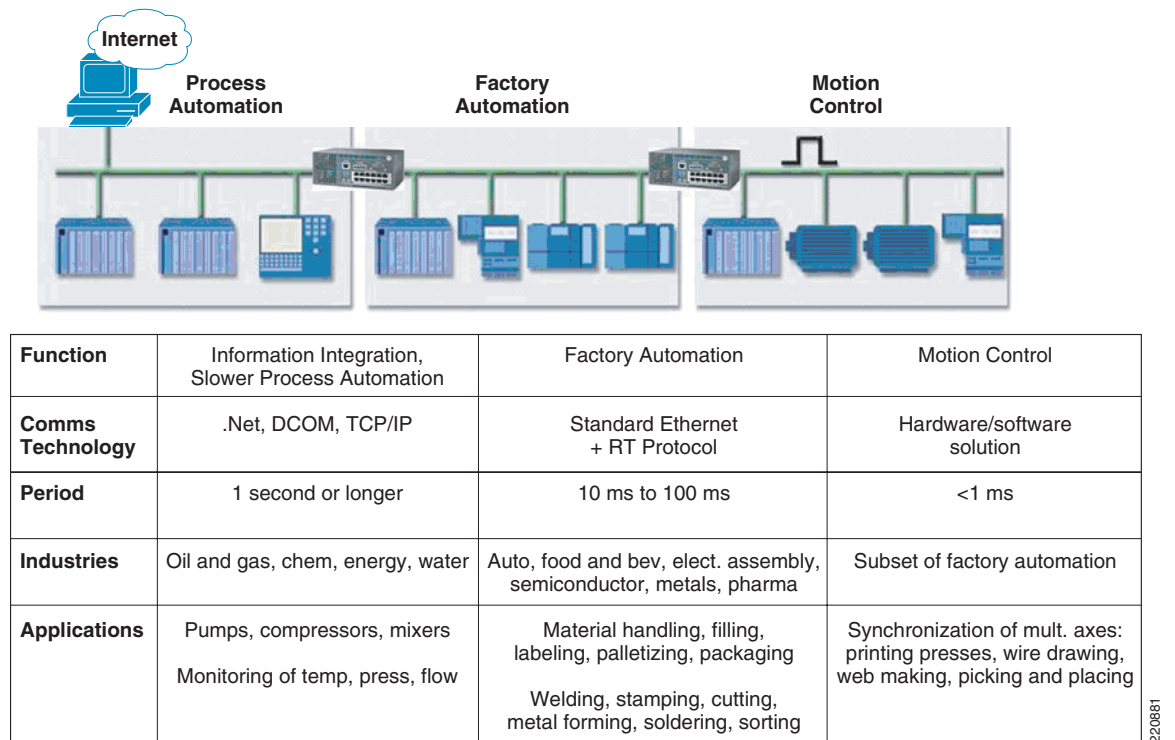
Internet

Process Automation

Factory Automation

Motion Control

| Function | Information Integration, Slower Process Automation | Factory Automation | Motion Control |
|---|---|---|---|
| Comms Technology | .Net, DCOM, TCP/IP | Standard Ethernet + RT Protocol | Hardware/software solution |
| Period | 1 second or longer | 10 ms to 100 ms | <1 ms |
| Industries | Oil and gas, chem, energy, water | Auto, food and bev, elect. assembly, semiconductor, metals, pharma | Subset of factory automation |
| Applications | Pumps, compressors, mixers<br><br>Monitoring of temp, press, flow | Material handling, filling, labeling, palletizing, packaging<br><br>Welding, stamping, cutting, metal forming, soldering, sorting | Synchronization of mult. axes: printing presses, wire drawing, web making, picking and placing |

220881